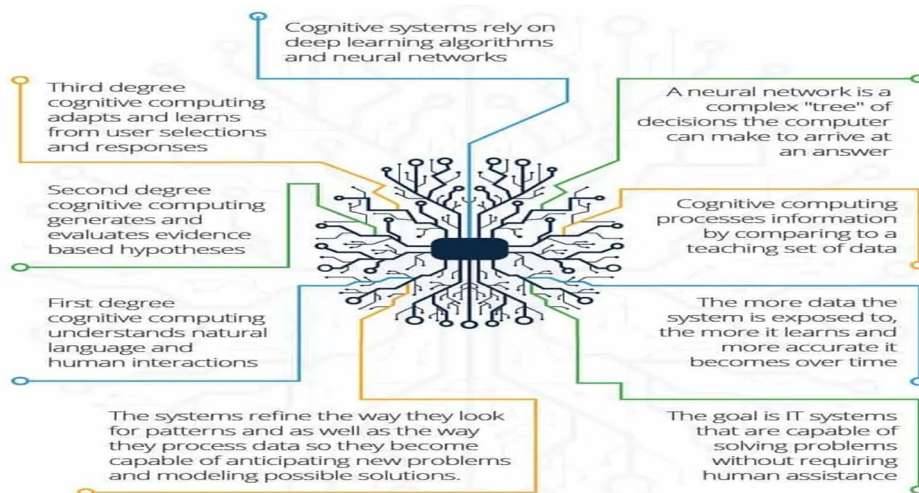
Cognitive systems rely on deep learning algorithms and neural networks

Third degree cognitive computing adapts and learns from user selections and responses

A neural network is a complex "tree" of decisions the computer can make to arrive at an answer

Second degree cognitive computing generates and evaluates evidence based hypotheses

Cognitive computing processes information by comparing to a teaching set of data

First degree cognitive computing understands natural language and human interactions

The more data the system is exposed to, the more it learns and more accurate it becomes over time

The systems refine the way they look for patterns and as well as the way they process data so they become capable of anticipating new problems and modeling possible solutions.

The goal is IT systems that are capable of solving problems without requiring human assistance